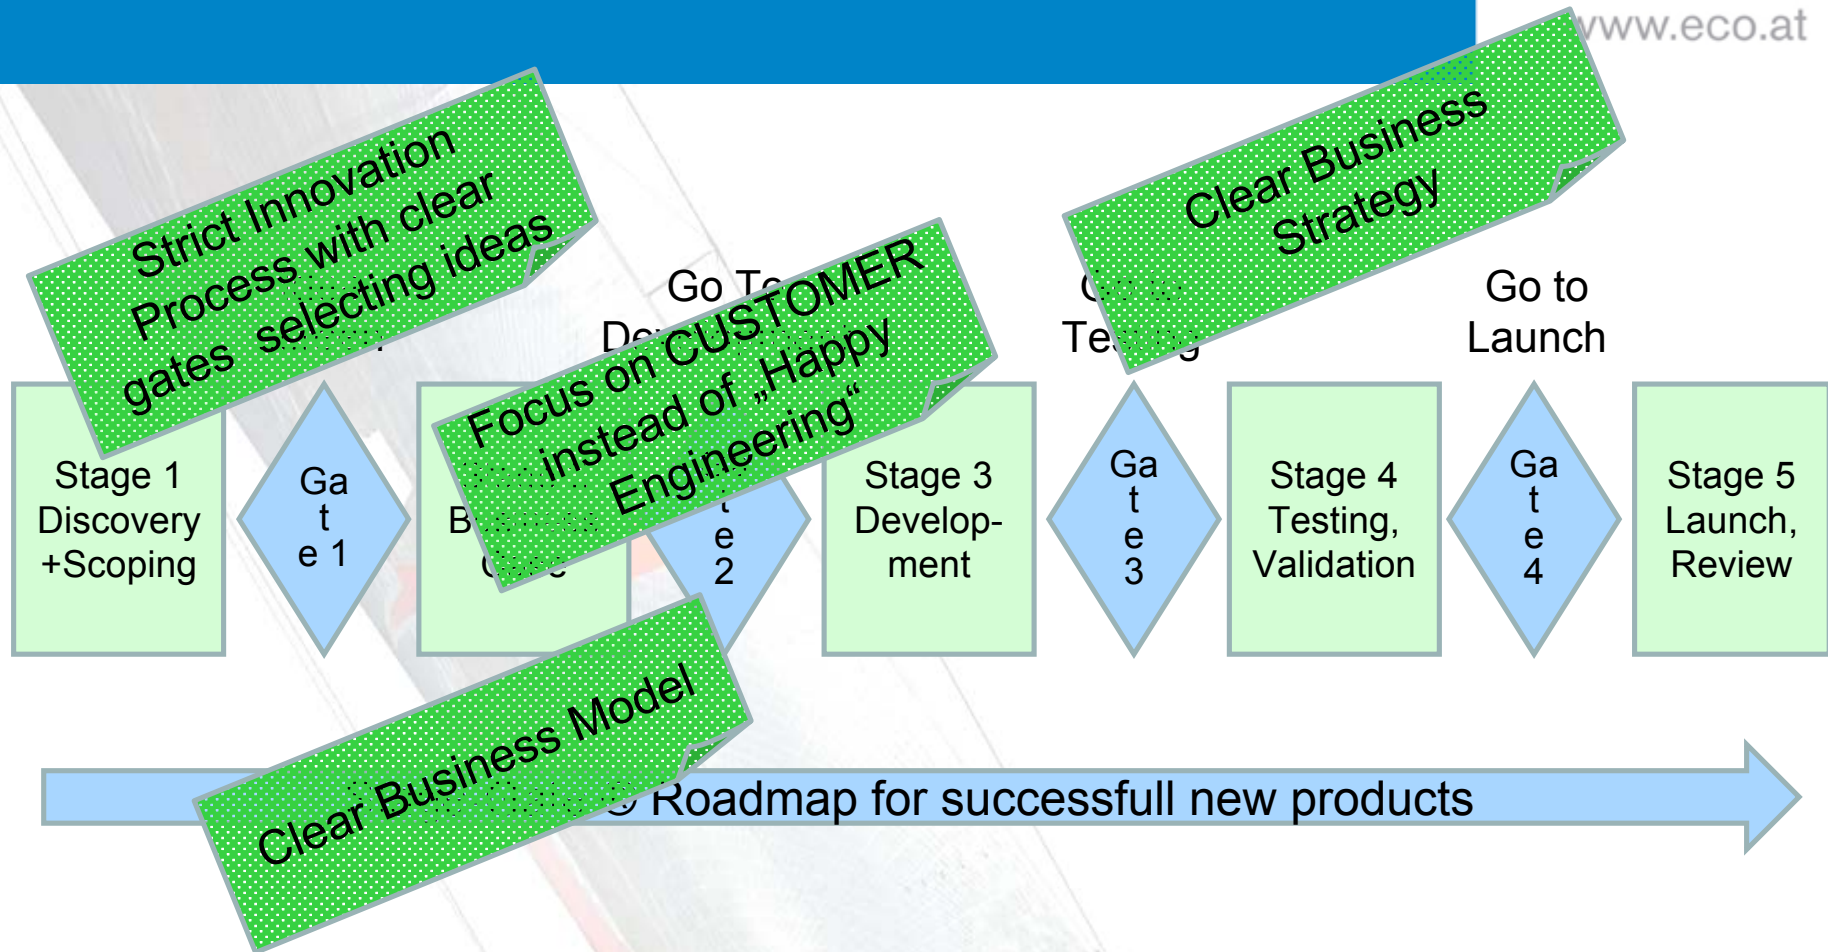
www.eco.at

Strict Innovation Process with clear gates selecting ideas

Clear Business Strategy

Go To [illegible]

De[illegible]

Focus on CUSTOMER instead of „Happy Engineering“

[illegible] Te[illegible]g

Go to Launch

Stage 1 Discovery +Scoping

Ga t e 1

B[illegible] C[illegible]e

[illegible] t e 2

Stage 3 Develop-ment

Ga t e 3

Stage 4 Testing, Validation

Ga t e 4

Stage 5 Launch, Review

Clear Business Model

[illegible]© Roadmap for successfull new products